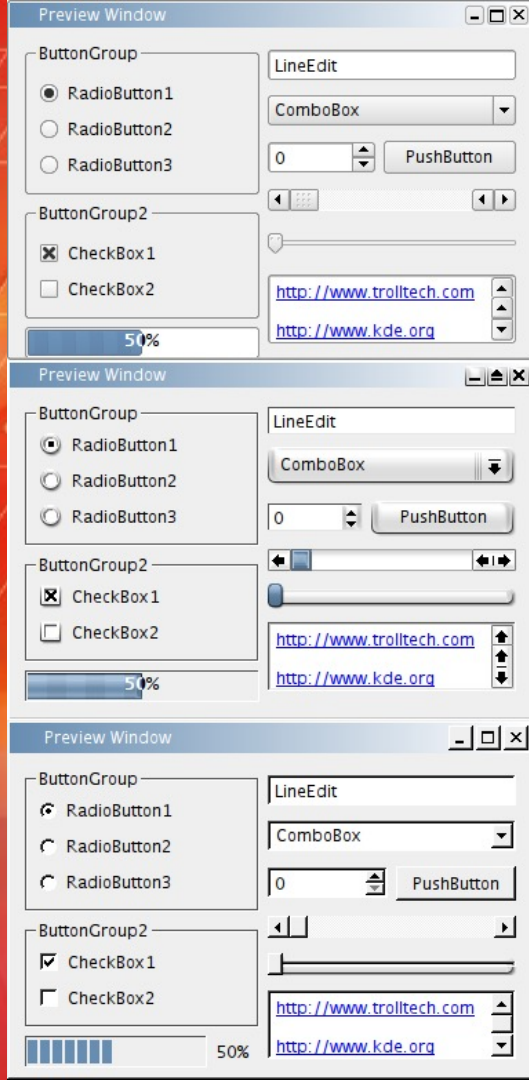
Preview Window

ButtonGroup
RadioButton1
RadioButton2
RadioButton3

ButtonGroup2
CheckBox1
CheckBox2

50%

LineEdit
ComboBox
0
PushButton
http://www.trolltech.com
http://www.kde.org

Preview Window

ButtonGroup
RadioButton1
RadioButton2
RadioButton3

ButtonGroup2
CheckBox1
CheckBox2

50%

LineEdit
ComboBox
0
PushButton
http://www.trolltech.com
http://www.kde.org

Preview Window

ButtonGroup
RadioButton1
RadioButton2
RadioButton3

ButtonGroup2
CheckBox1
CheckBox2

50%

LineEdit
ComboBox
0
PushButton
http://www.trolltech.com
http://www.kde.org